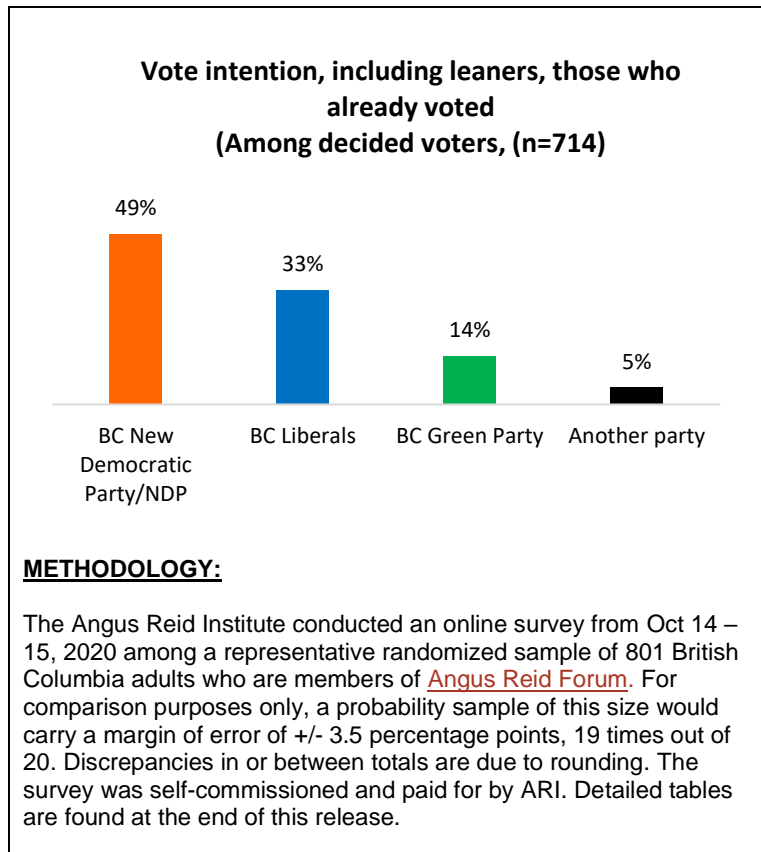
Vote intention, including leaners, those who already voted
(Among decided voters, (n=714)

49%
33%
14%
5%

BC New Democratic Party/NDP
BC Liberals
BC Green Party
Another party

METHODOLOGY:

The Angus Reid Institute conducted an online survey from Oct 14 – 15, 2020 among a representative randomized sample of 801 British Columbia adults who are members of Angus Reid Forum. For comparison purposes only, a probability sample of this size would carry a margin of error of +/- 3.5 percentage points, 19 times out of 20. Discrepancies in or between totals are due to rounding. The survey was self-commissioned and paid for by ARI. Detailed tables are found at the end of this release.